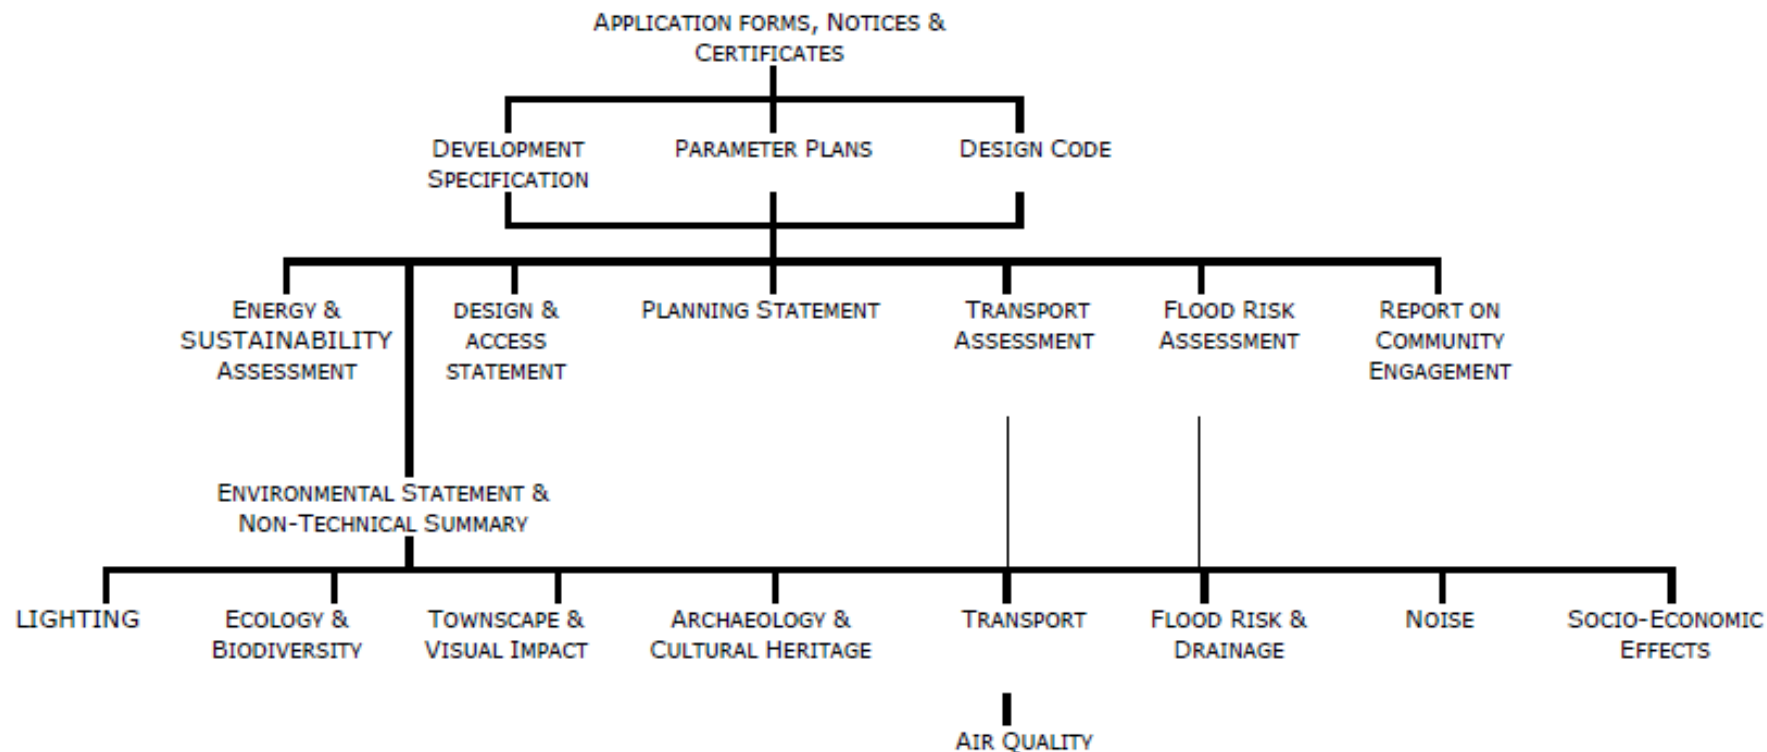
Application forms, Notices & Certificates

Development Specification

Parameter Plans

Design Code

Energy & SUSTAINABILITY Assessment

design & access statement

Planning Statement

Transport Assessment

Flood Risk Assessment

Report on Community Engagement

Environmental Statement & Non-Technical Summary

LIGHTING

Ecology & Biodiversity

Townscape & Visual Impact

Archaeology & Cultural Heritage

Transport

Flood Risk & Drainage

Noise

Socio-Economic Effects

Air Quality